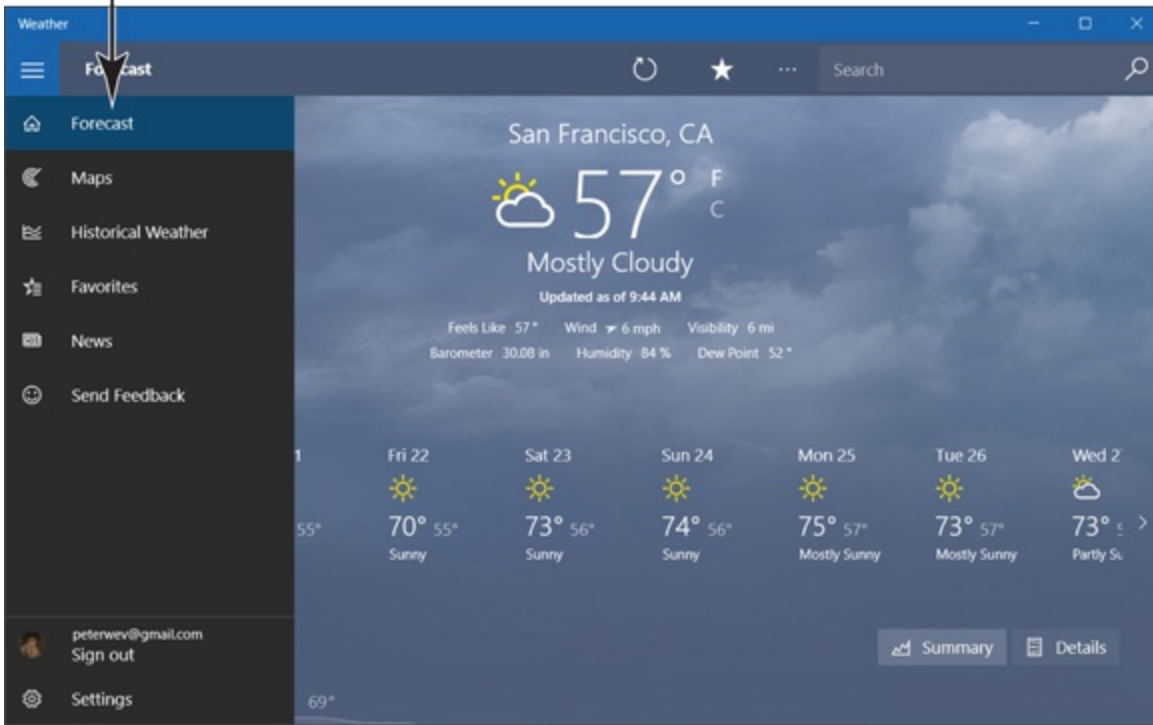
Weather

Forecast

Search

Forecast

Maps

Historical Weather

Favorites

News

Send Feedback

San Francisco, CA

57° F C

Mostly Cloudy

Updated as of 9:44 AM

Feels Like 57° Wind 6 mph Visibility 6 mi

Barometer 30.08 in Humidity 84 % Dew Point 52 °

55°

Fri 22 70° 55° Sunny

Sat 23 73° 56° Sunny

Sun 24 74° 56° Sunny

Mon 25 75° 57° Mostly Sunny

Tue 26 73° 57° Mostly Sunny

Wed 2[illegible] 73° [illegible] Partly Su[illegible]

peterwev@gmail.com

Sign out

Settings

69°

Summary

Details